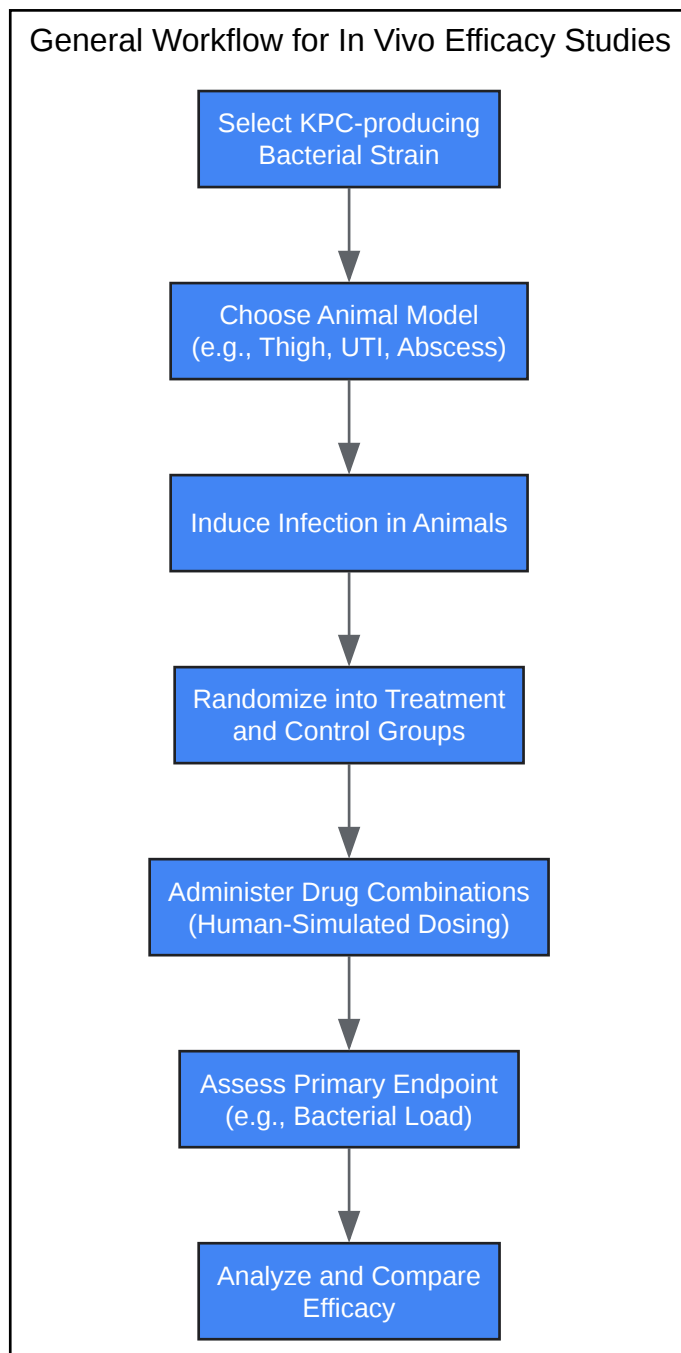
General Workflow for In Vivo Efficacy Studies

Select KPC-producing Bacterial Strain

Choose Animal Model (e.g., Thigh, UTI, Abscess)

Induce Infection in Animals

Randomize into Treatment and Control Groups

Administer Drug Combinations (Human-Simulated Dosing)

Assess Primary Endpoint (e.g., Bacterial Load)

Analyze and Compare Efficacy